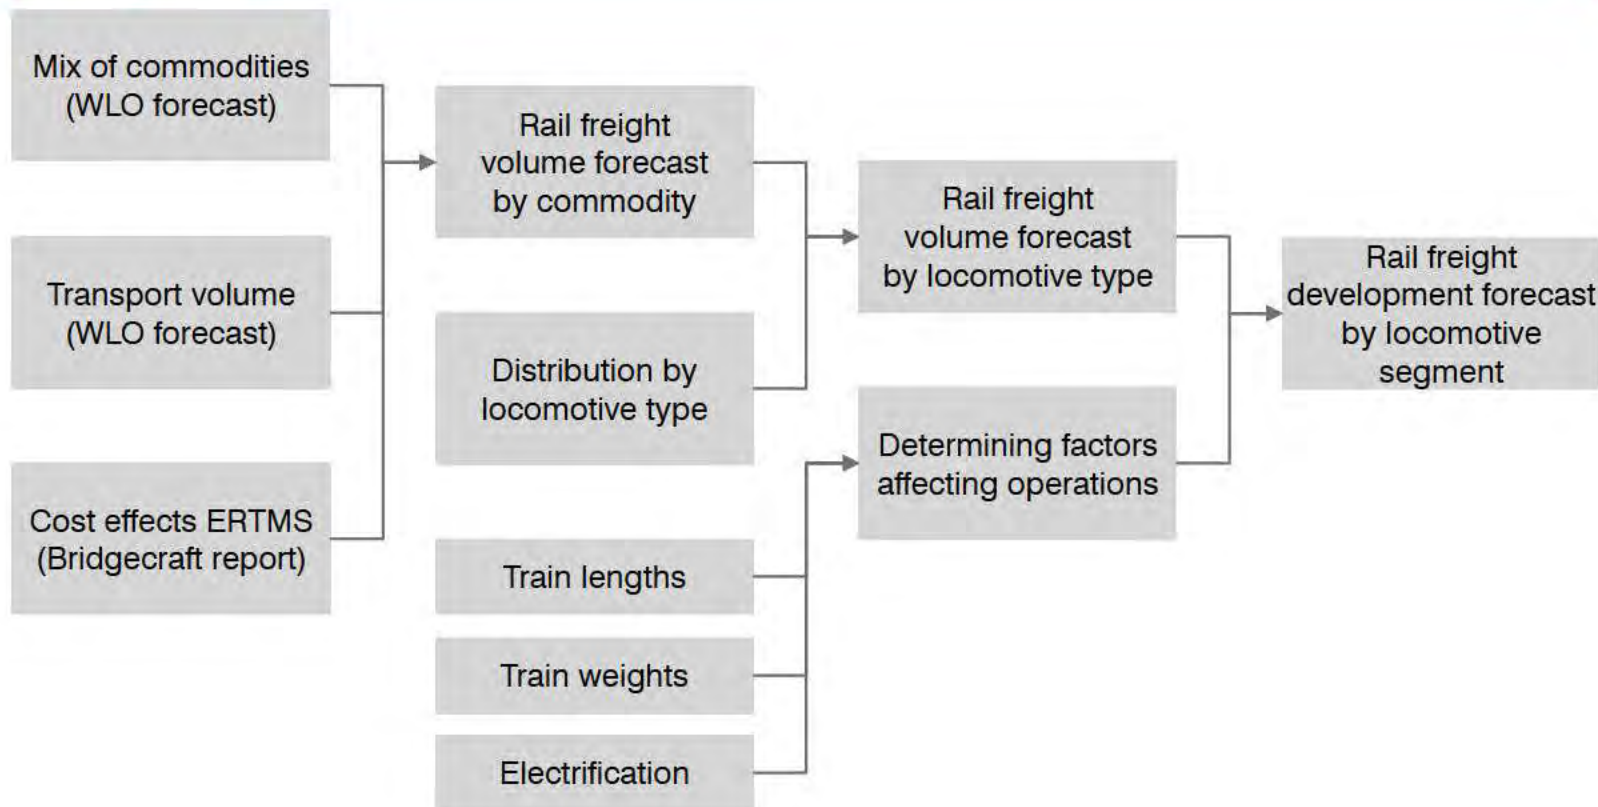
Mix of commodities (WLO forecast)

Transport volume (WLO forecast)

Cost effects ERTMS (Bridgecraft report)

Rail freight volume forecast by commodity

Distribution by locomotive type

Train lengths

Train weights

Electrification

Rail freight volume forecast by locomotive type

Determining factors affecting operations

Rail freight development forecast by locomotive segment